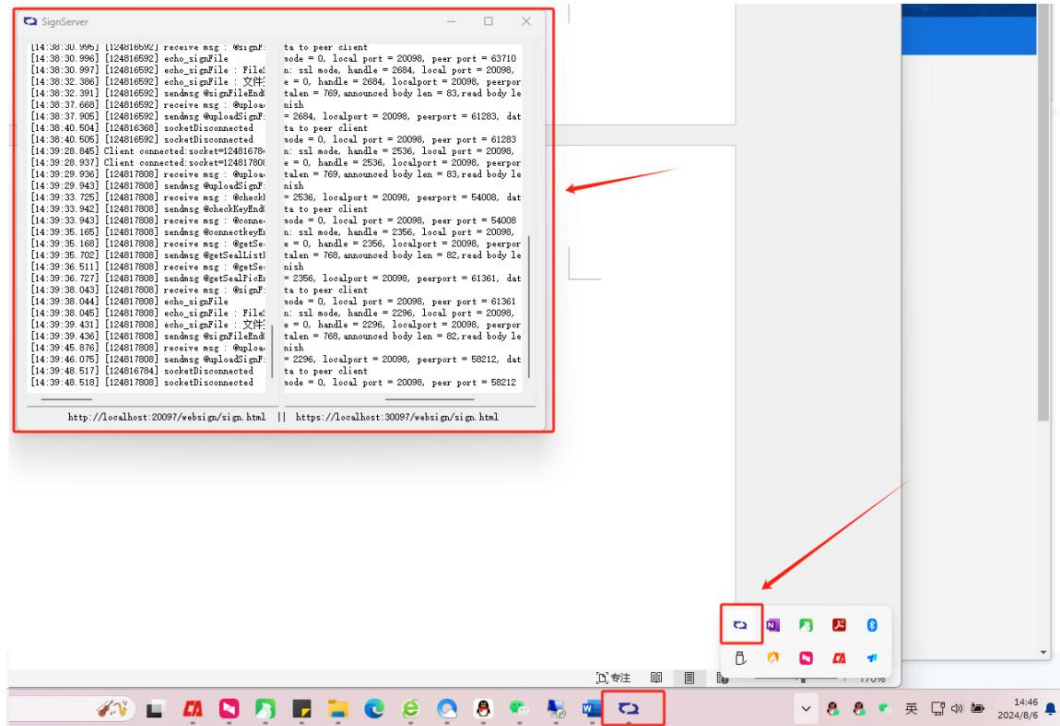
SignServer

[14:38:30.996] [124816592] receive msg : @signF:
[14:38:30.996] [124816592] echo_signFile
[14:38:30.997] [124816592] echo_signFile : File:
[14:38:32.386] [124816592] echo_signFile : 文件
[14:38:32.391] [124816592] sendmsg @signFileEnd:
[14:38:37.668] [124816592] receive msg : @uploa
[14:38:37.905] [124816592] sendmsg @uploadSignF:
[14:38:40.504] [124816368] socketDisconnected
[14:38:40.505] [124816592] socketDisconnected
[14:39:28.845] Client connected:socket=12481678
[14:39:28.937] Client connected:socket=12481780
[14:39:29.936] [124817808] receive msg : @uploa
[14:39:29.943] [124817808] sendmsg @uploadSignF:
[14:39:33.725] [124817808] receive msg : @checkl
[14:39:33.942] [124817808] sendmsg @checkKeyEnd:
[14:39:33.943] [124817808] receive msg : @conne
[14:39:35.165] [124817808] sendmsg @connectkeyE
[14:39:35.168] [124817808] receive msg : @getSe
[14:39:35.702] [124817808] sendmsg @getSealList
[14:39:36.511] [124817808] receive msg : @getSe
[14:39:36.727] [124817808] sendmsg @getSealPicE
[14:39:38.043] [124817808] receive msg : @signF:
[14:39:38.044] [124817808] echo_signFile
[14:39:38.045] [124817808] echo_signFile : File:
[14:39:39.431] [124817808] echo_signFile : 文件
[14:39:39.436] [124817808] sendmsg @signFileEnd
[14:39:45.876] [124817808] receive msg : @uploa
[14:39:46.075] [124817808] sendmsg @uploadSignF:
[14:39:48.517] [124816784] socketDisconnected
[14:39:48.518] [124817808] socketDisconnected

ta to peer client
mode = 0, local port = 20098, peer port = 63710
n: ssl mode, handle = 2684, local port = 20098,
e = 0, handle = 2684, localport = 20098, peerpor
talen = 769,announced body len = 83,read body le
nish
= 2684, localport = 20098, peerport = 61283, dat
ta to peer client
mode = 0, local port = 20098, peer port = 61283
n: ssl mode, handle = 2536, local port = 20098,
e = 0, handle = 2536, localport = 20098, peerpor
talen = 769,announced body len = 83,read body le
nish
= 2536, localport = 20098, peerport = 54008, dat
ta to peer client
mode = 0, local port = 20098, peer port = 54008
n: ssl mode, handle = 2356, local port = 20098,
e = 0, handle = 2356, localport = 20098, peerpor
talen = 768,announced body len = 82,read body le
nish
= 2356, localport = 20098, peerport = 61361, dat
ta to peer client
mode = 0, local port = 20098, peer port = 61361
n: ssl mode, handle = 2296, local port = 20098,
e = 0, handle = 2296, localport = 20098, peerpor
talen = 768,announced body len = 82,read body le
nish
= 2296, localport = 20098, peerport = 58212, dat
ta to peer client
mode = 0, local port = 20098, peer port = 58212

http://localhost:20097/websign/sign.html || https://localhost:30097/websign/sign.html

专注
170%
英
14:46
2024/8/6